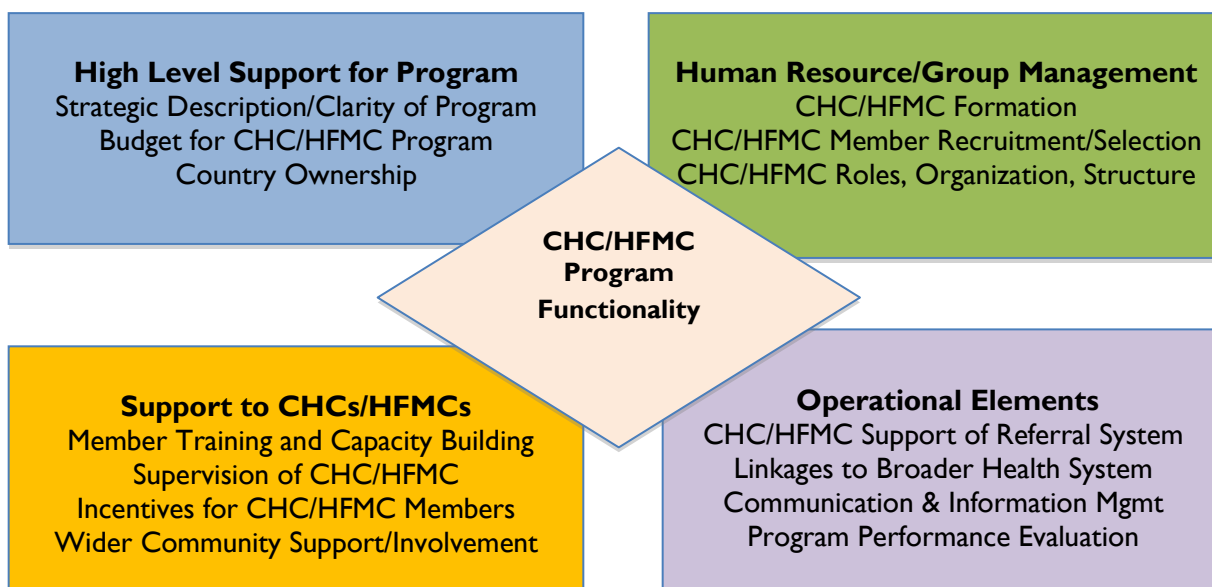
**High Level Support for Program**
Strategic Description/Clarity of Program
Budget for CHC/HFMC Program
Country Ownership

**Human Resource/Group Management**
CHC/HFMC Formation
CHC/HFMC Member Recruitment/Selection
CHC/HFMC Roles, Organization, Structure

**CHC/HFMC Program Functionality**

**Support to CHCs/HFMCs**
Member Training and Capacity Building
Supervision of CHC/HFMC
Incentives for CHC/HFMC Members
Wider Community Support/Involvement

**Operational Elements**
CHC/HFMC Support of Referral System
Linkages to Broader Health System
Communication & Information Mgmt
Program Performance Evaluation